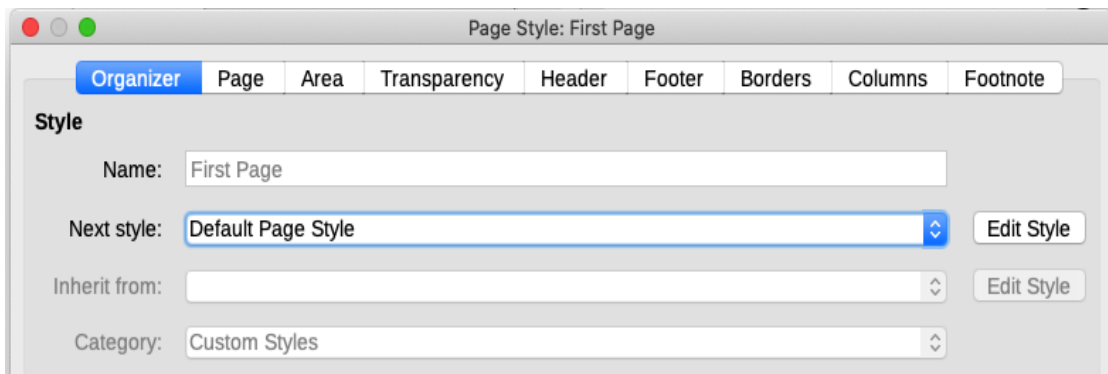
Page Style: First Page

Organizer | Page | Area | Transparency | Header | Footer | Borders | Columns | Footnote

Style

Name: First Page

Next style: Default Page Style

Edit Style

Inherit from:

Edit Style

Category: Custom Styles